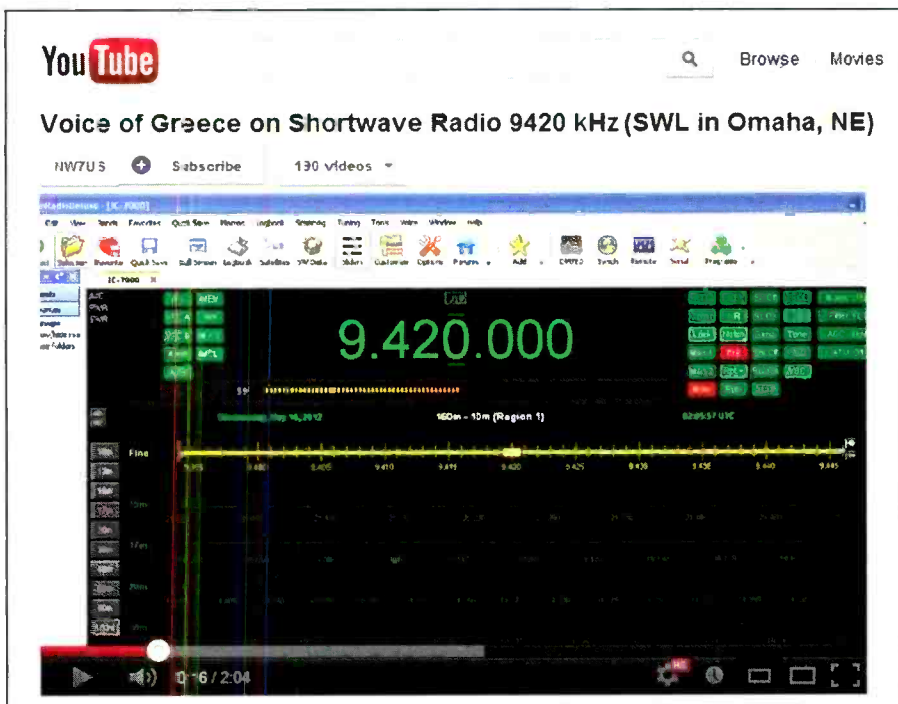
YouTube

Browse Movies

Voice of Greece on Shortwave Radio 9420 kHz (SWL in Omaha, NE)

NW7US Subscribe 190 videos

9.420.000

160m - 10m (Region 1)

Fine

9.395 9.400 9.405 9.410 9.415 9.420 9.425 9.430 9.435 9.440 9.445

0:16 / 2:04